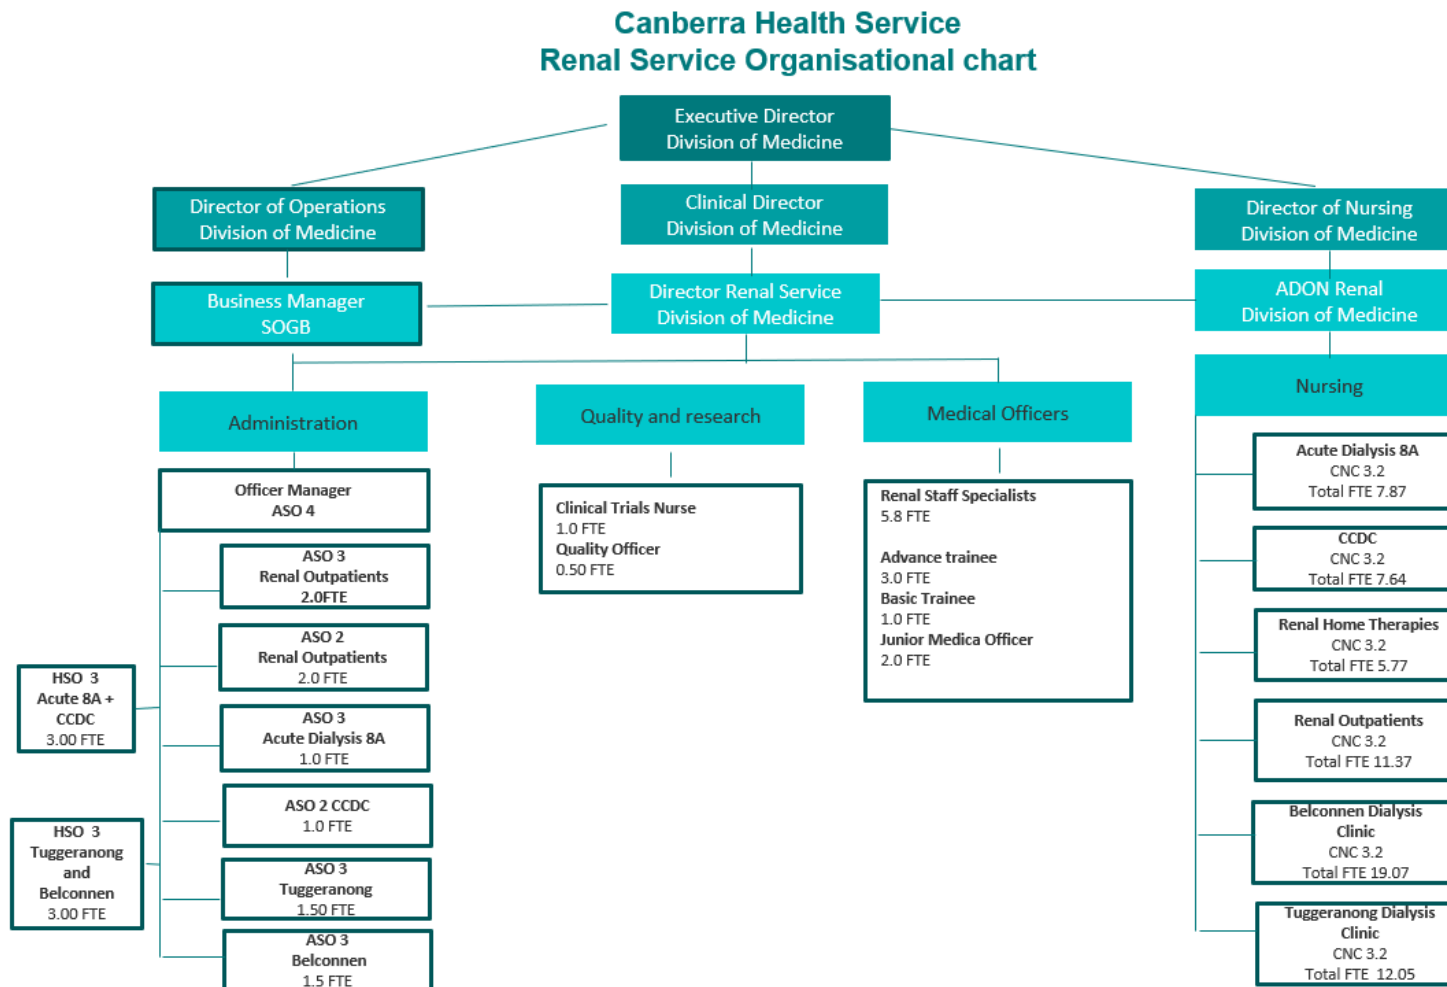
Canberra Health Service
Renal Service Organisational chart

Executive Director
Division of Medicine

Director of Operations
Division of Medicine

Clinical Director
Division of Medicine

Director of Nursing
Division of Medicine

Business Manager
SOGB

Director Renal Service
Division of Medicine

ADON Renal
Division of Medicine

Administration

Quality and research

Medical Officers

Nursing

Officer Manager
ASO 4

ASO 3
Renal Outpatients
2.0FTE

ASO 2
Renal Outpatients
2.0 FTE

HSO 3
Acute 8A +
CCDC
3.00 FTE

ASO 3
Acute Dialysis 8A
1.0 FTE

ASO 2 CCDC
1.0 FTE

HSO 3
Tuggeranong
and
Belconnen
3.00 FTE

ASO 3
Tuggeranong
1.50 FTE

ASO 3
Belconnen
1.5 FTE

Clinical Trials Nurse
1.0 FTE
Quality Officer
0.50 FTE

Renal Staff Specialists
5.8 FTE

Advance trainee
3.0 FTE
Basic Trainee
1.0 FTE
Junior Medica Officer
2.0 FTE

Acute Dialysis 8A
CNC 3.2
Total FTE 7.87

CCDC
CNC 3.2
Total FTE 7.64

Renal Home Therapies
CNC 3.2
Total FTE 5.77

Renal Outpatients
CNC 3.2
Total FTE 11.37

Belconnen Dialysis
Clinic
CNC 3.2
Total FTE 19.07

Tuggeranong Dialysis
Clinic
CNC 3.2
Total FTE 12.05